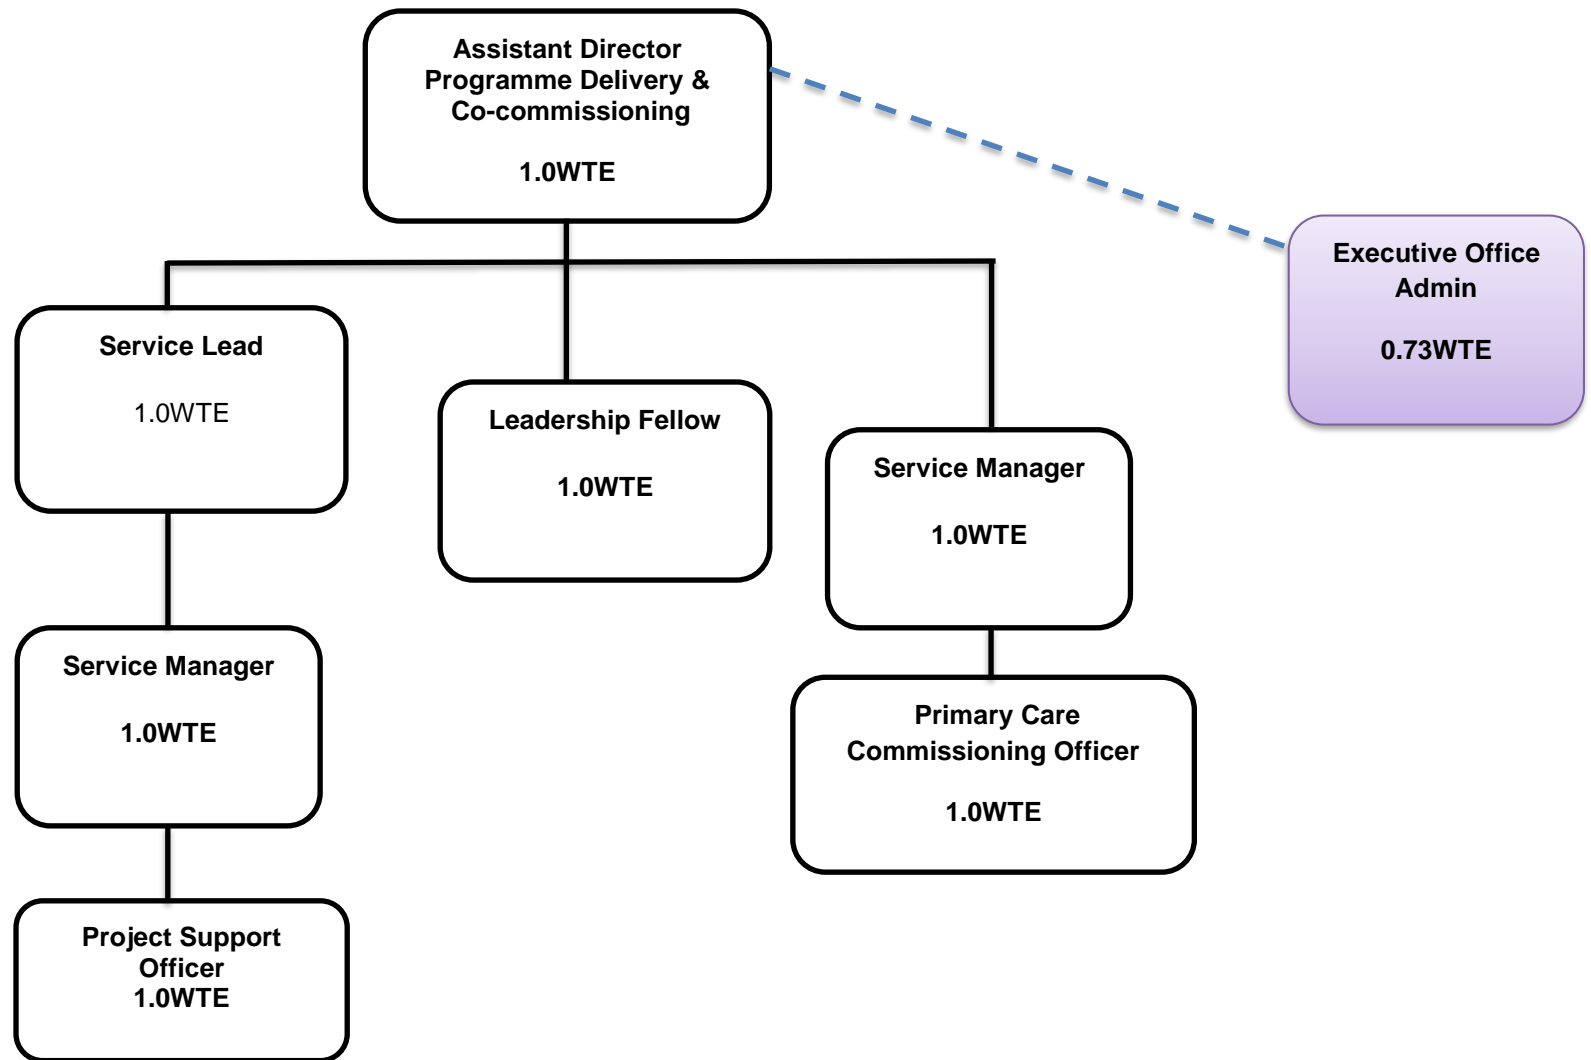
Assistant Director Programme Delivery & Co-commissioning

1.0WTE

Executive Office Admin

0.73WTE

Service Lead

1.0WTE

Leadership Fellow

1.0WTE

Service Manager

1.0WTE

Service Manager

1.0WTE

Primary Care Commissioning Officer

1.0WTE

Project Support Officer
1.0WTE